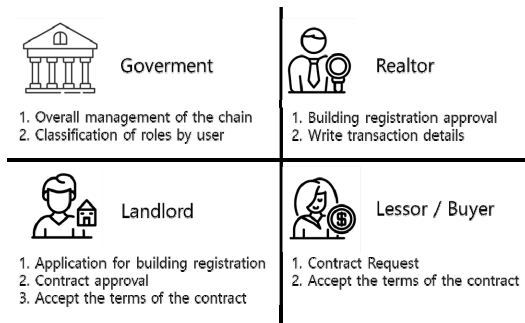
Goverment

1. Overall management of the chain
2. Classification of roles by user

Realtor

1. Building registration approval
2. Write transaction details

Landlord

1. Application for building registration
2. Contract approval
3. Accept the terms of the contract

Lessor / Buyer

1. Contract Request
2. Accept the terms of the contract